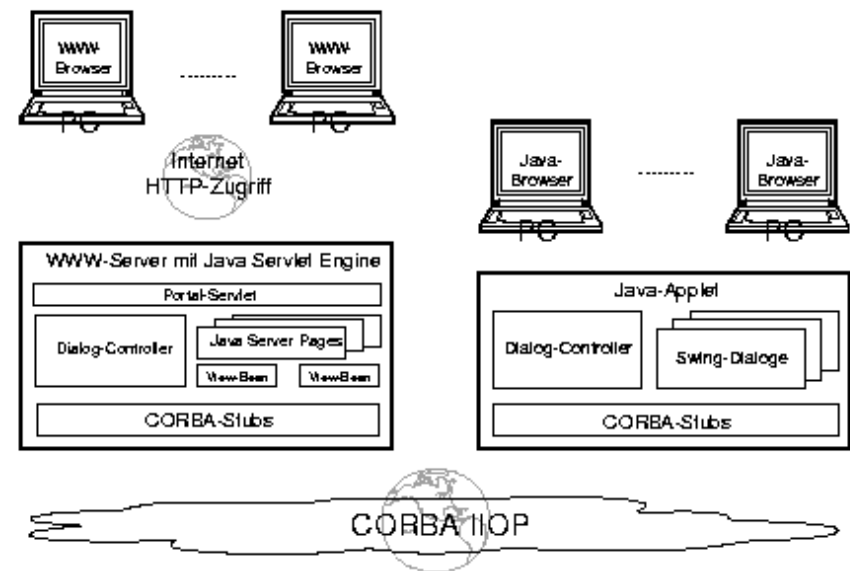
WWW-Browser

PC

WWW-Browser

PC

Internet
HTTP-Zugriff

Java-Browser

PC

Java-Browser

PC

WWW-Server mit Java Servlet Engine

Portal-Servlet

Dialog-Controller

Java Server Pages

View-Bean

View-Bean

CORBA-Stubs

Java-Applet

Dialog-Controller

Swing-Dialoge

CORBA-Stubs

CORBA IIOP